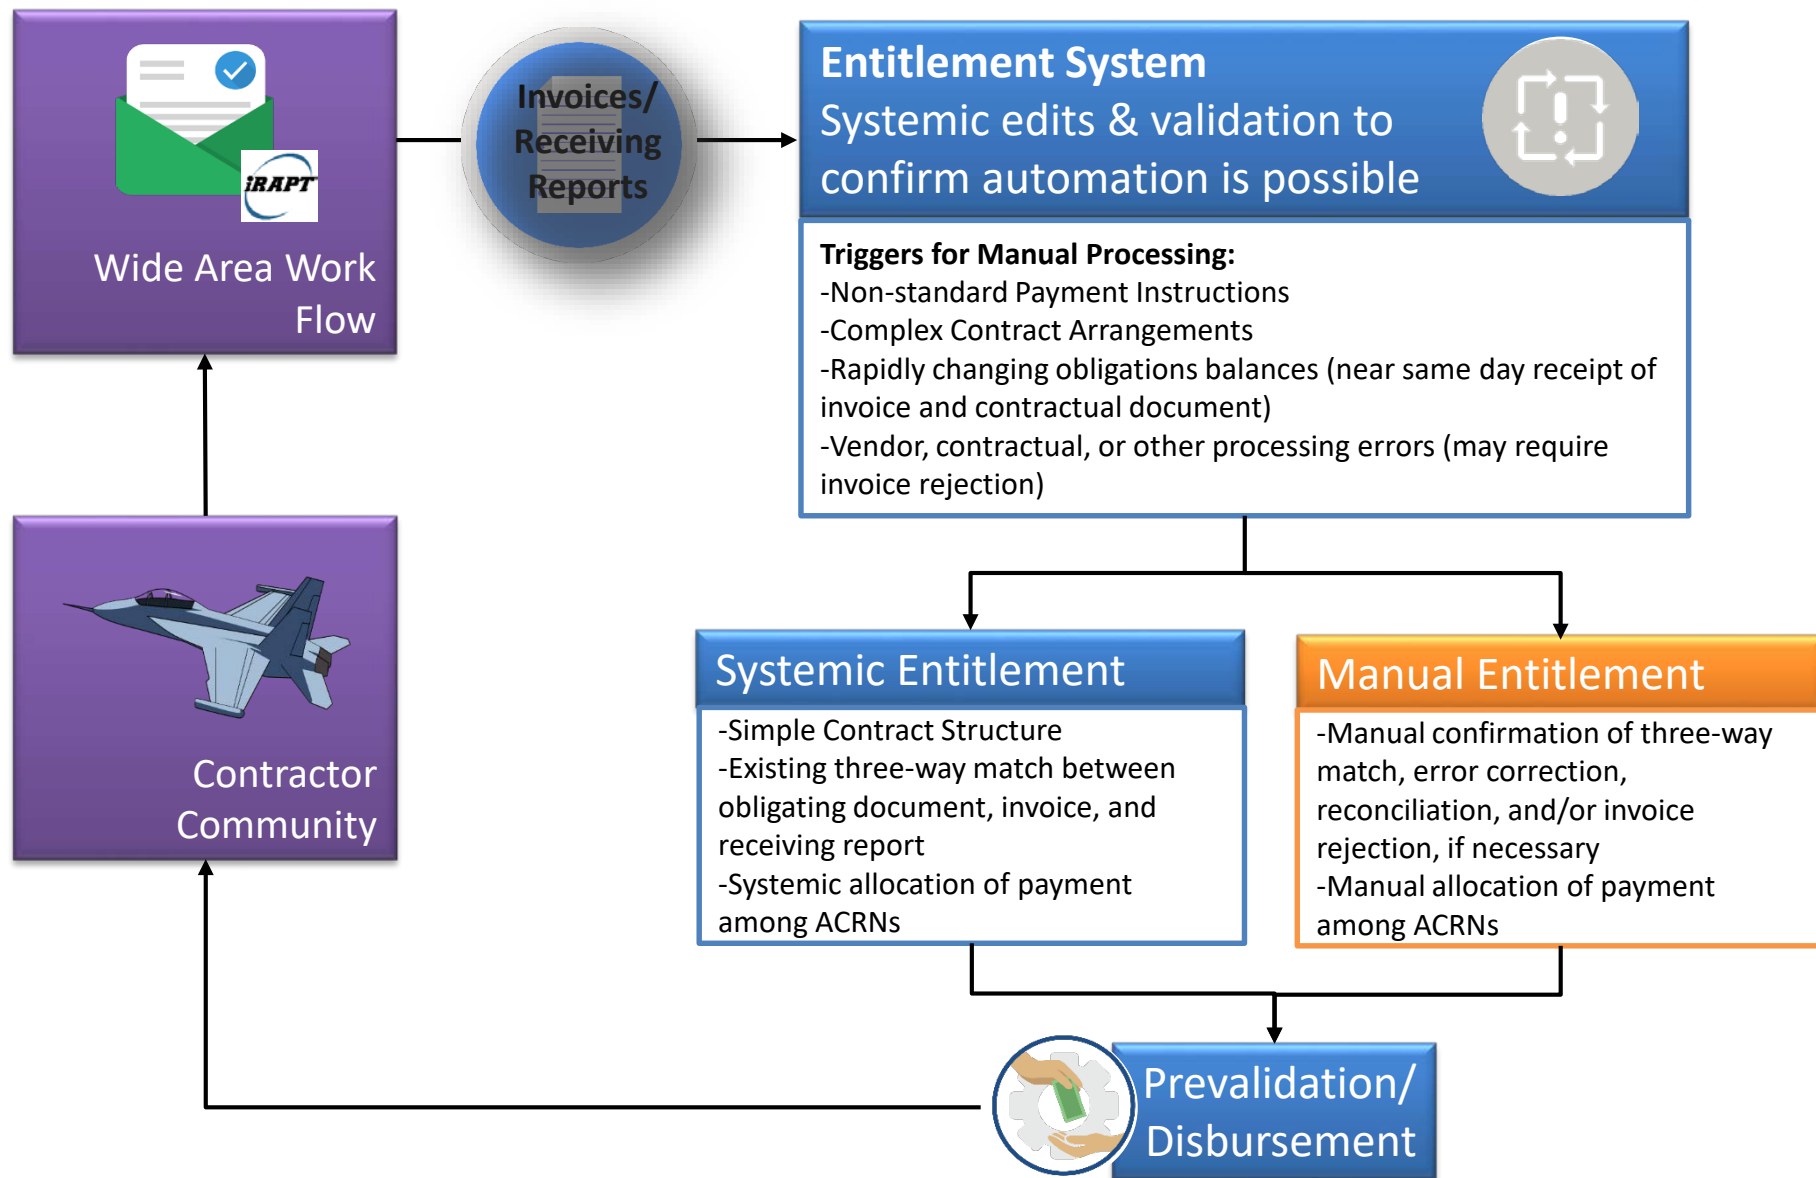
iRAPT

Wide Area Work Flow

Invoices/ Receiving Reports

Entitlement System
Systemic edits & validation to confirm automation is possible

Triggers for Manual Processing:
-Non-standard Payment Instructions
-Complex Contract Arrangements
-Rapidly changing obligations balances (near same day receipt of invoice and contractual document)
-Vendor, contractual, or other processing errors (may require invoice rejection)

Contractor Community

Systemic Entitlement
-Simple Contract Structure
-Existing three-way match between obligating document, invoice, and receiving report
-Systemic allocation of payment among ACRNs

Manual Entitlement
-Manual confirmation of three-way match, error correction, reconciliation, and/or invoice rejection, if necessary
-Manual allocation of payment among ACRNs

Prevalidation/ Disbursement